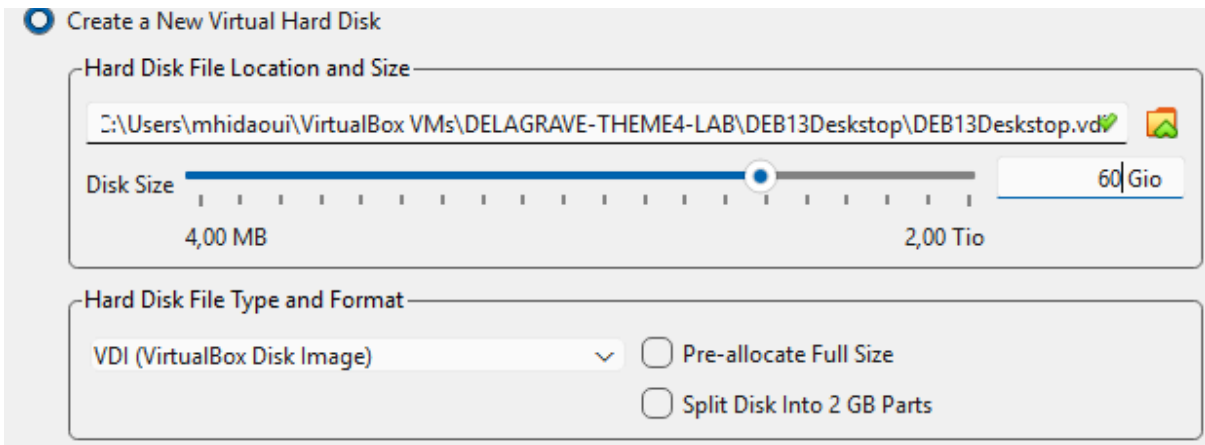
Create a New Virtual Hard Disk

Hard Disk File Location and Size

:\Users\mhidaoui\VirtualBox VMs\DELAGRAVE-THEME4-LAB\DEB13Deskstop\DEB13Deskstop.vd

Disk Size

60 Gio

4,00 MB

2,00 Tio

Hard Disk File Type and Format

VDI (VirtualBox Disk Image)

Pre-allocate Full Size

Split Disk Into 2 GB Parts